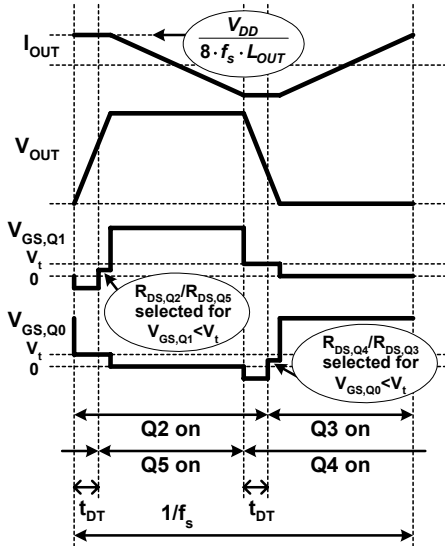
$I_{OUT}$

$\frac{V_{DD}}{8 \cdot f_s \cdot L_{OUT}}$

$V_{OUT}$

$V_{GS,Q1}$

$V_t$

0

$R_{DS,Q2}/R_{DS,Q5}$ selected for $V_{GS,Q1}<V_t$

$V_{GS,Q0}$

$V_t$

0

$R_{DS,Q4}/R_{DS,Q3}$ selected for $V_{GS,Q0}<V_t$

Q2 on

Q3 on

Q5 on

Q4 on

$t_{DT}$

$1/f_s$

$t_{DT}$